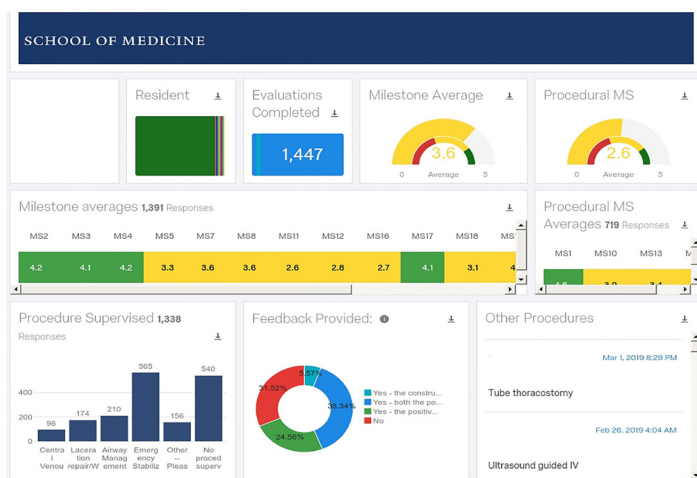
SCHOOL OF MEDICINE

Resident

Evaluations Completed

1,447

Milestone Average

3.6

0 Average 5

Procedural MS

2.6

0 Average 5

Milestone averages 1,391 Responses

| MS2 | MS3 | MS4 | MS5 | MS7 | MS8 | MS11 | MS12 | MS16 | MS17 | MS18 | MS |
|---|---|---|---|---|---|---|---|---|---|---|---|
| 4.2 | 4.1 | 4.2 | 3.3 | 3.6 | 3.6 | 2.6 | 2.8 | 2.7 | 4.1 | 3.1 | 4 |

Procedural MS Averages 719 Responses

| MS1 | MS10 | MS13 | M |
|---|---|---|---|
| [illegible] | 3.0 | 3.4 | |

Procedure Supervised 1,338 Responses

600
400
200
0

96 Centra l Venou
174 Lacera tion repair/W
210 Airway Manag ement
565 Emerg ency Stabiliz
156 Other -- Pleas
540 No proced superv

Feedback Provided:

5.57%
38.34%
24.56%
31.52%

Yes - the constru...
Yes - both the po...
Yes - the positiv...
No

Other Procedures

Mar 1, 2019 8:29 PM

Tube thoracostomy

Feb 26, 2019 4:04 AM

Ultrasound guided IV